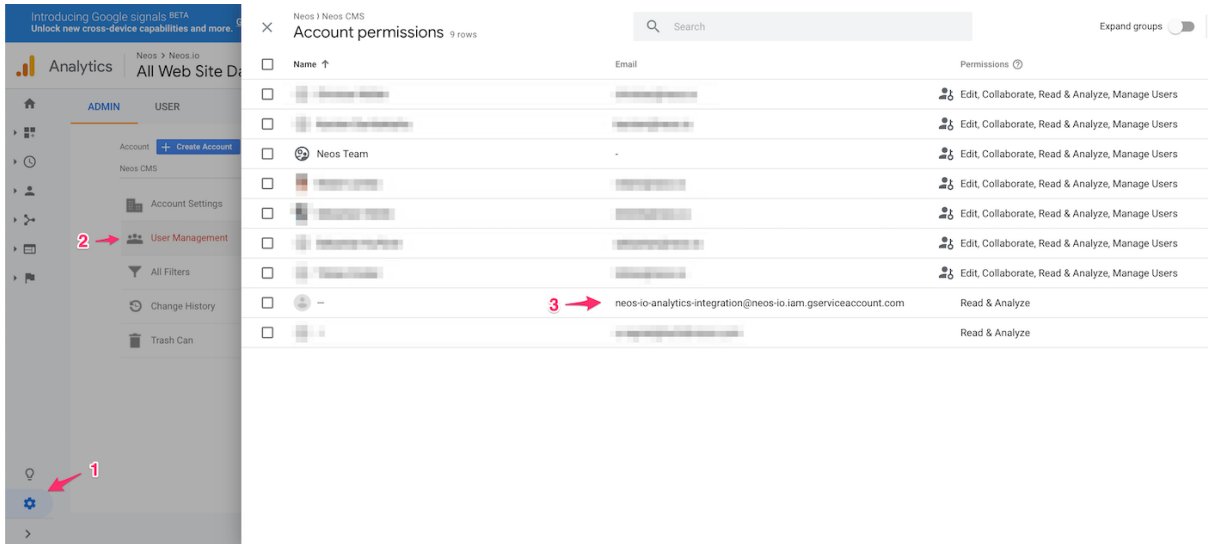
Introducing Google signals BETA
Unlock new cross-device capabilities and more.

Analytics
Neos > Neos.io
All Web Site Da

ADMIN USER

Account + Create Account
Neos CMS

Account Settings
2 User Management
All Filters
Change History
Trash Can

1

>

Neos › Neos CMS
Account permissions 9 rows

Search

Expand groups

| Name ↑ | Email | Permissions |
|---|---|---|
| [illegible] | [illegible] | Edit, Collaborate, Read & Analyze, Manage Users |
| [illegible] | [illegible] | Edit, Collaborate, Read & Analyze, Manage Users |
| Neos Team | - | Edit, Collaborate, Read & Analyze, Manage Users |
| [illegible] | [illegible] | Edit, Collaborate, Read & Analyze, Manage Users |
| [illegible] | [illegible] | Edit, Collaborate, Read & Analyze, Manage Users |
| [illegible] | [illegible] | Edit, Collaborate, Read & Analyze, Manage Users |
| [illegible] | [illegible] | Edit, Collaborate, Read & Analyze, Manage Users |
| – | 3 neos-io-analytics-integration@neos-io.iam.gserviceaccount.com | Read & Analyze |
| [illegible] | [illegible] | Read & Analyze |